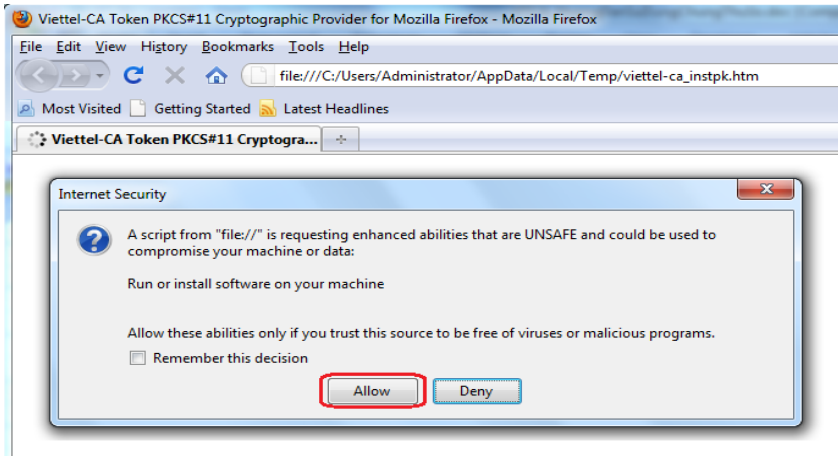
Viettel-CA Token PKCS#11 Cryptographic Provider for Mozilla Firefox - Mozilla Firefox

File Edit View History Bookmarks Tools Help

file:///C:/Users/Administrator/AppData/Local/Temp/viettel-ca_instpk.htm

Most Visited Getting Started Latest Headlines

Viettel-CA Token PKCS#11 Cryptogra...

Internet Security

A script from "file://" is requesting enhanced abilities that are UNSAFE and could be used to compromise your machine or data:

Run or install software on your machine

Allow these abilities only if you trust this source to be free of viruses or malicious programs.

Remember this decision

Allow Deny